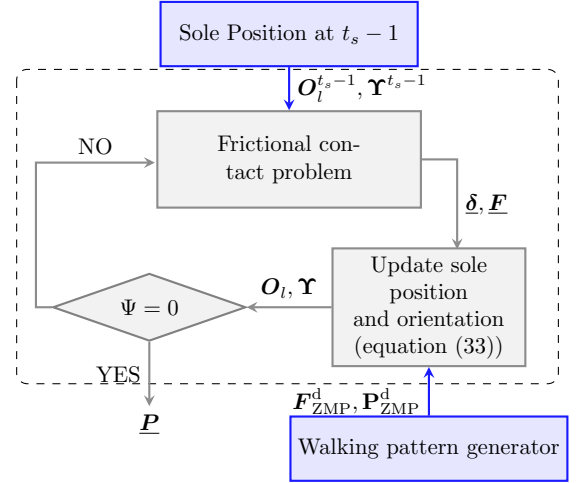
Sole Position at $t_s - 1$

$\boldsymbol{O}_l^{t_s-1}, \boldsymbol{\Upsilon}^{t_s-1}$

NO

Frictional contact problem

$\underline{\boldsymbol{\delta}}, \underline{\boldsymbol{F}}$

Update sole position and orientation (equation (33))

$\boldsymbol{O}_l, \boldsymbol{\Upsilon}$

$\Psi = 0$

YES

$\underline{\boldsymbol{P}}$

$\boldsymbol{F}_{\mathrm{ZMP}}^{\mathrm{d}}, \mathbf{P}_{\mathrm{ZMP}}^{\mathrm{d}}$

Walking pattern generator